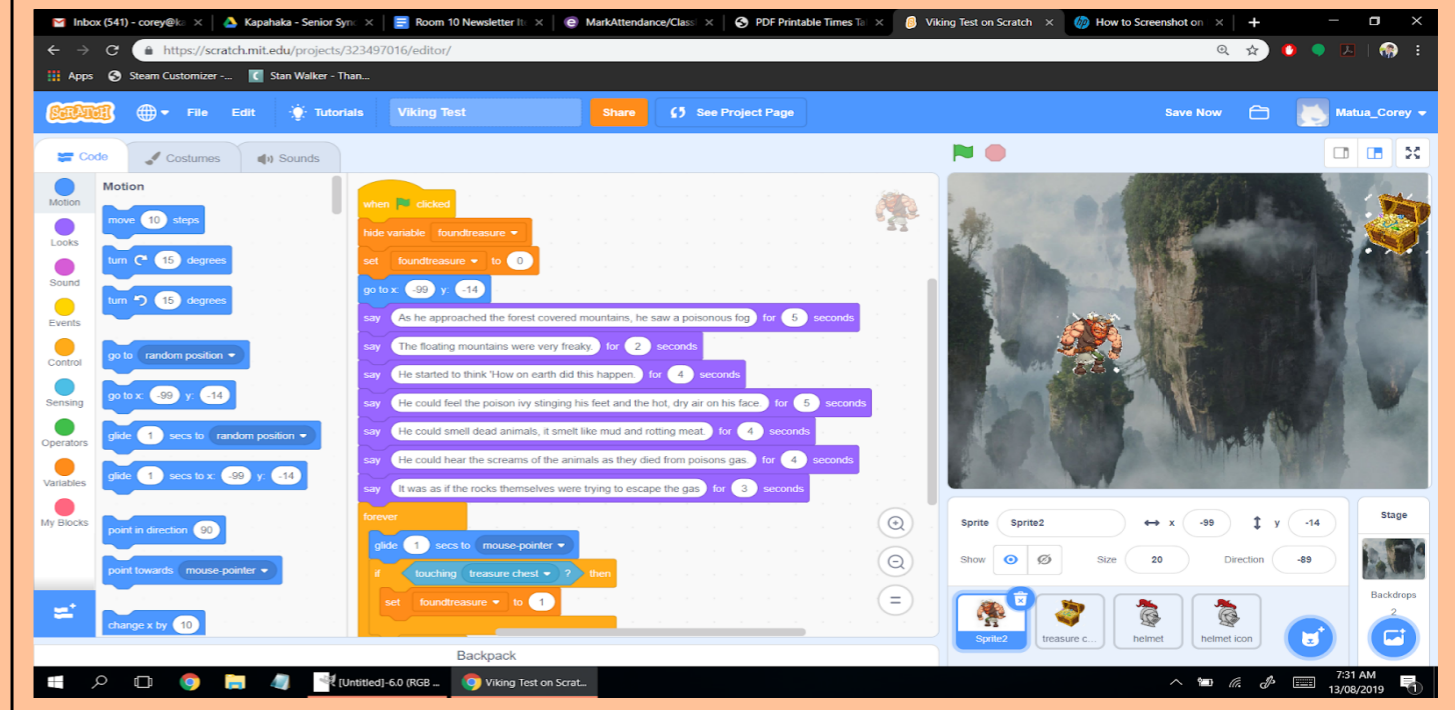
Inbox (541) - corey@ka ×
Kapahaka - Senior Sync ×
Room 10 Newsletter Itu ×
MarkAttendance/Class ×
PDF Printable Times Ta ×
Viking Test on Scratch ×
How to Screenshot on ×
+

https://scratch.mit.edu/projects/323497016/editor/

Apps
Steam Customizer -...
Stan Walker - Than...

SCRATCH
File
Edit
Tutorials
Viking Test
Share
See Project Page
Save Now
Matua_Corey

Code
Costumes
Sounds

Motion
Looks
Sound
Events
Control
Sensing
Operators
Variables
My Blocks

Motion
move 10 steps
turn 15 degrees
turn 15 degrees
go to random position
go to x: -99 y: -14
glide 1 secs to random position
glide 1 secs to x: -99 y: -14
point in direction 90
point towards mouse-pointer
change x by 10

when clicked
hide variable foundtreasure
set foundtreasure to 0
go to x: -99 y: -14
say As he approached the forest covered mountains, he saw a poisonous fog for 5 seconds
say The floating mountains were very freaky. for 2 seconds
say He started to think 'How on earth did this happen. for 4 seconds
say He could feel the poison ivy stinging his feet and the hot, dry air on his face. for 5 seconds
say He could smell dead animals, it smelt like mud and rotting meat. for 4 seconds
say He could hear the screams of the animals as they died from poisons gas. for 4 seconds
say It was as if the rocks themselves were trying to escape the gas for 3 seconds
forever
glide 1 secs to mouse-pointer
if touching treasure chest ? then
set foundtreasure to 1

Backpack

Sprite Sprite2
x -99
y -14
Show
Size 20
Direction -89
Sprite2
treasure c...
helmet
helmet icon
Stage
Backdrops
2

[Untitled]-6.0 (RGB ...
Viking Test on Scrat...
7:31 AM
13/08/2019